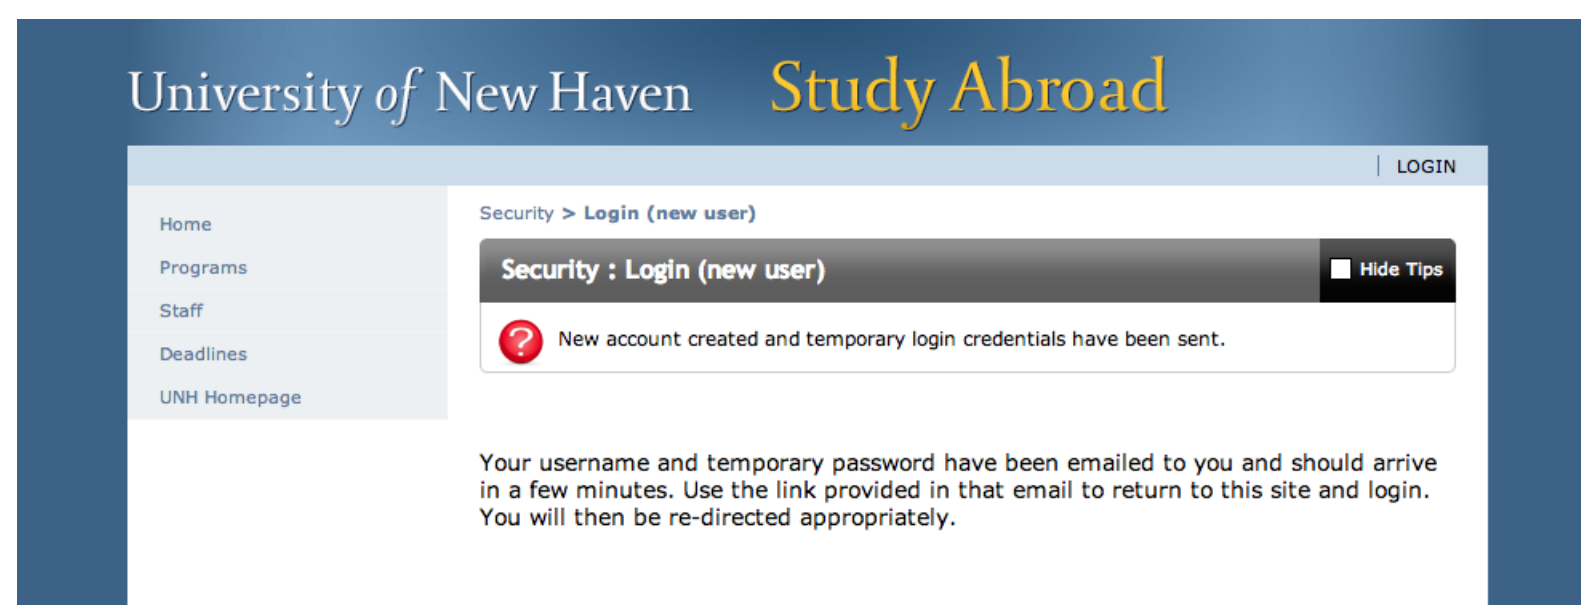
University of New Haven Study Abroad

LOGIN

Home
Programs
Staff
Deadlines
UNH Homepage

Security > Login (new user)

Security : Login (new user)

Hide Tips

New account created and temporary login credentials have been sent.

Your username and temporary password have been emailed to you and should arrive in a few minutes. Use the link provided in that email to return to this site and login. You will then be re-directed appropriately.